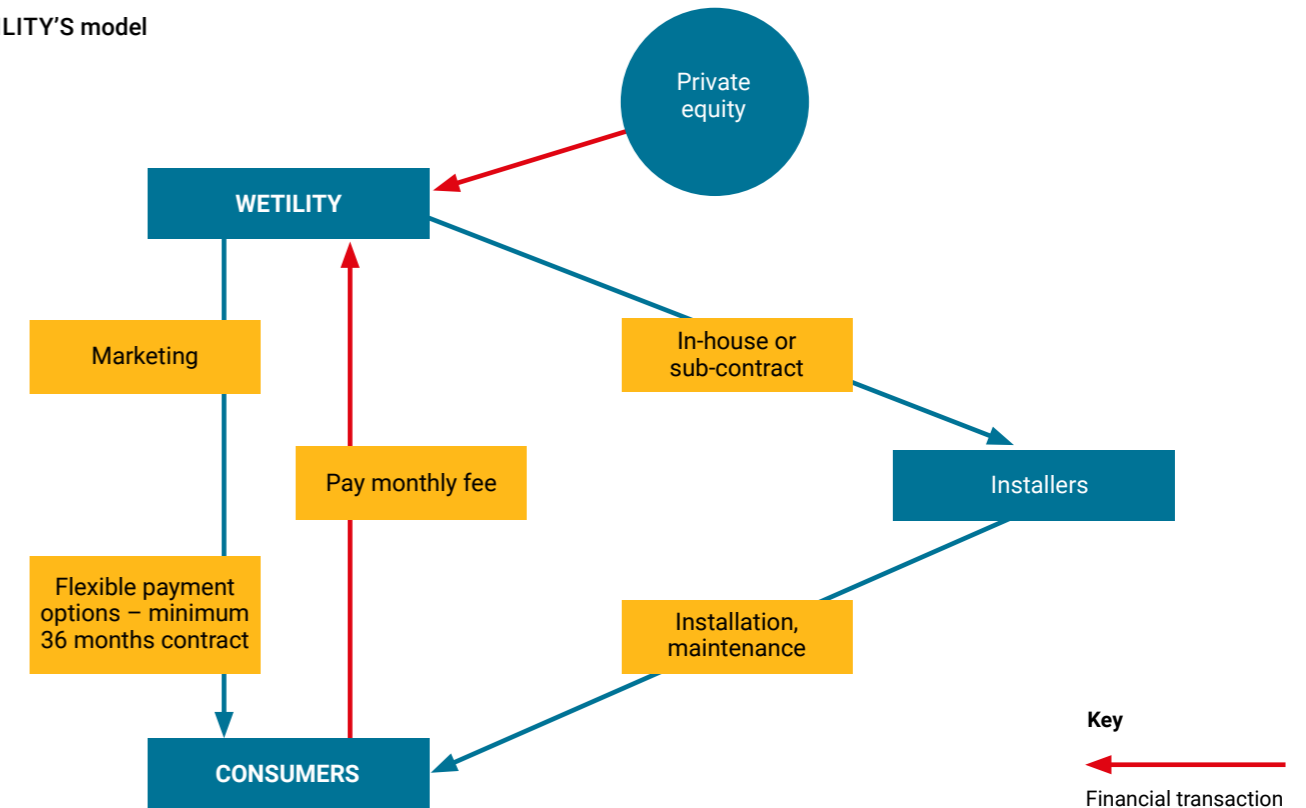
LITY'S model

Private equity

WETILITY

Marketing

Pay monthly fee

In-house or sub-contract

Installers

Flexible payment options – minimum 36 months contract

Installation, maintenance

CONSUMERS

Key

Financial transaction